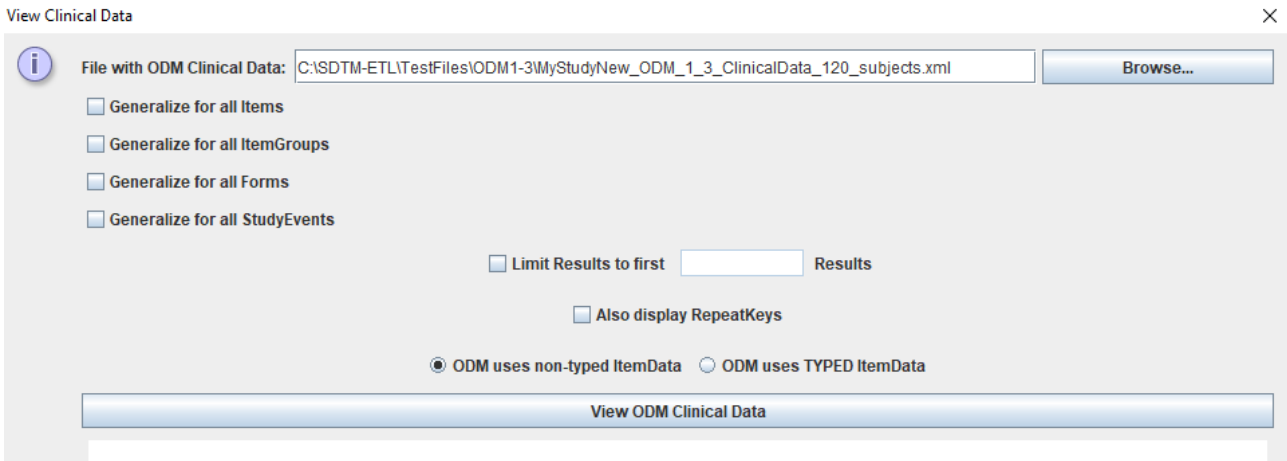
View Clinical Data

File with ODM Clinical Data: C:\SDTM-ETL\TestFiles\ODM1-3\MyStudyNew_ODM_1_3_ClinicalData_120_subjects.xml

Browse...

Generalize for all Items

Generalize for all ItemGroups

Generalize for all Forms

Generalize for all StudyEvents

Limit Results to first Results

Also display RepeatKeys

ODM uses non-typed ItemData ODM uses TYPED ItemData

View ODM Clinical Data